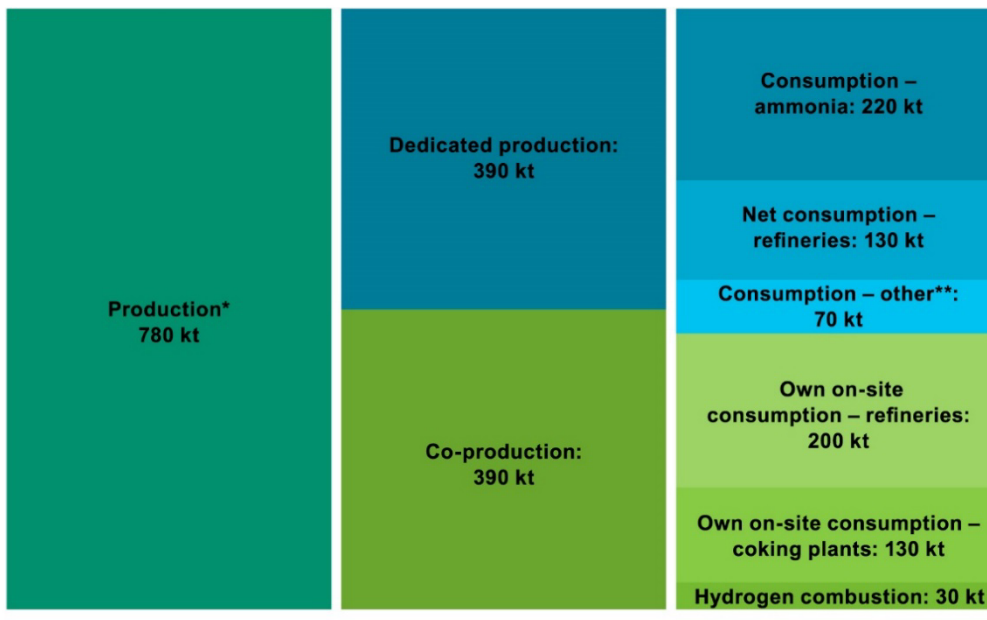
Production*
780 kt

Dedicated production:
390 kt

Co-production:
390 kt

Consumption – ammonia: 220 kt

Net consumption – refineries: 130 kt

Consumption – other**: 70 kt

Own on-site consumption – refineries: 200 kt

Own on-site consumption – coking plants: 130 kt

Hydrogen combustion: 30 kt